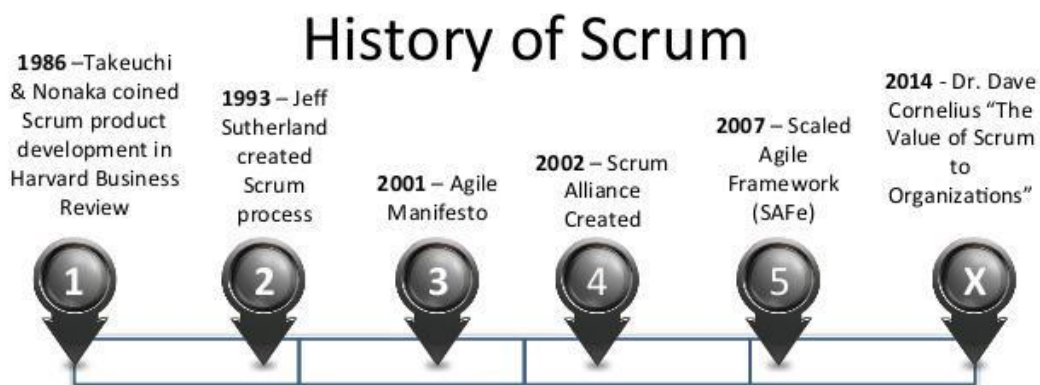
History of Scrum

**1986** –Takeuchi & Nonaka coined Scrum product development in Harvard Business Review

**1993** – Jeff Sutherland created Scrum process

**2001** – Agile Manifesto

**2002** – Scrum Alliance Created

**2007** – Scaled Agile Framework (SAFe)

**2014** - Dr. Dave Cornelius "The Value of Scrum to Organizations"

1

2

3

4

5

X